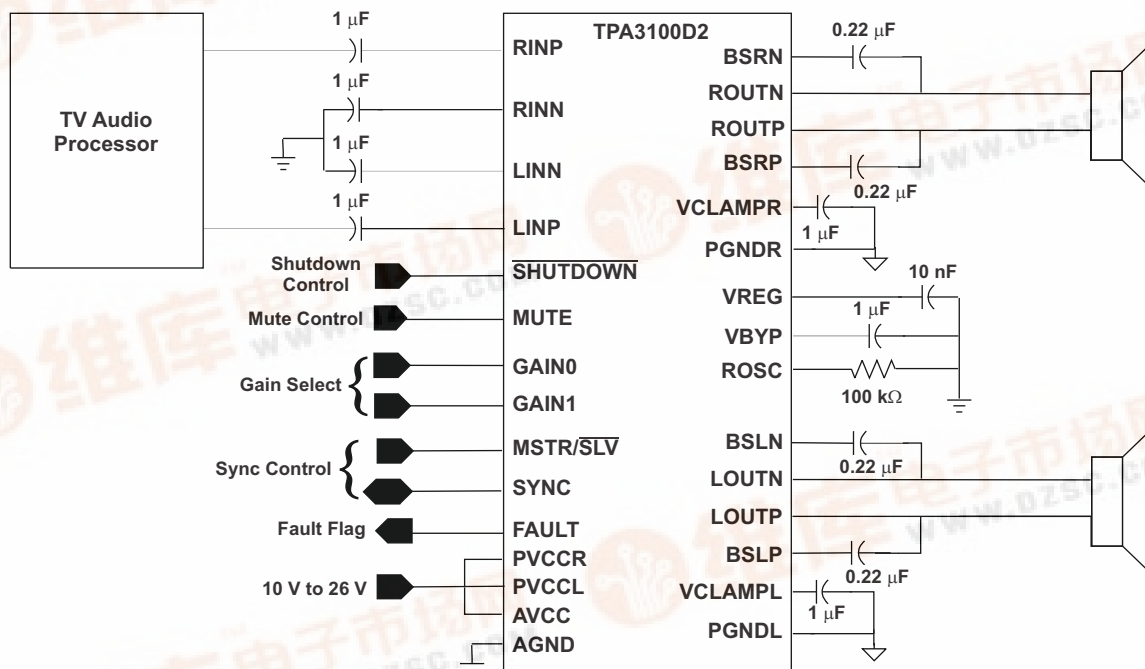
TV Audio Processor

1 μF
1 μF
1 μF
1 μF

TPA3100D2

RINP
RINN
LINN
LINP
$\overline{\text{SHUTDOWN}}$
MUTE
GAIN0
GAIN1
MSTR/$\overline{\text{SLV}}$
SYNC
FAULT
PVCCR
PVCCL
AVCC
AGND

Shutdown Control
Mute Control
Gain Select
Sync Control
Fault Flag
10 V to 26 V

BSRN
ROUTN
ROUTP
BSRP
VCLAMPR
PGNDR
VREG
VBYP
ROSC
BSLN
LOUTN
LOUTP
BSLP
VCLAMPL
PGNDL

0.22 μF
0.22 μF
1 μF
10 nF
1 μF
100 kΩ
0.22 μF
0.22 μF
1 μF

www.dzsc.com